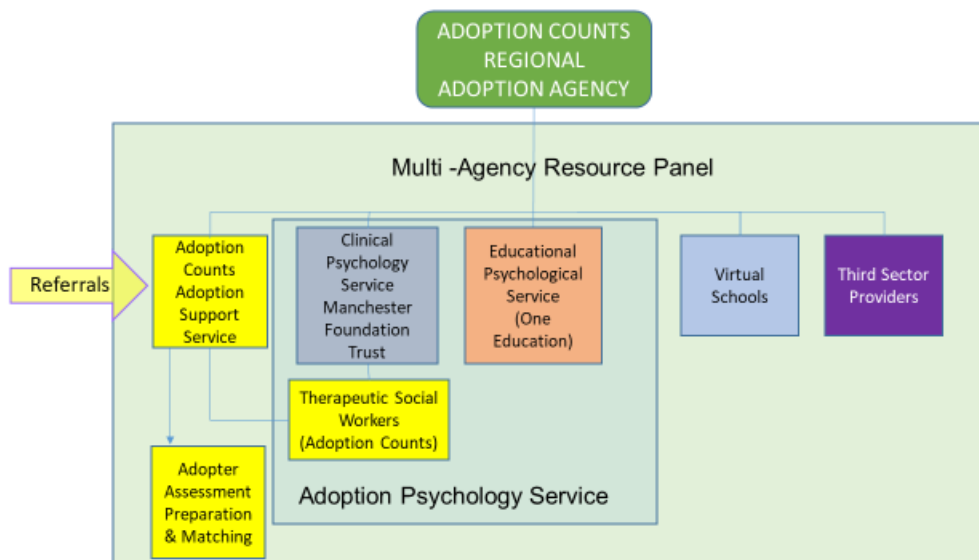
ADOPTION COUNTS REGIONAL ADOPTION AGENCY

Multi -Agency Resource Panel

Referrals

Adoption Counts Adoption Support Service

Clinical Psychology Service Manchester Foundation Trust

Educational Psychological Service (One Education)

Virtual Schools

Third Sector Providers

Therapeutic Social Workers (Adoption Counts)

Adopter Assessment Preparation & Matching

Adoption Psychology Service